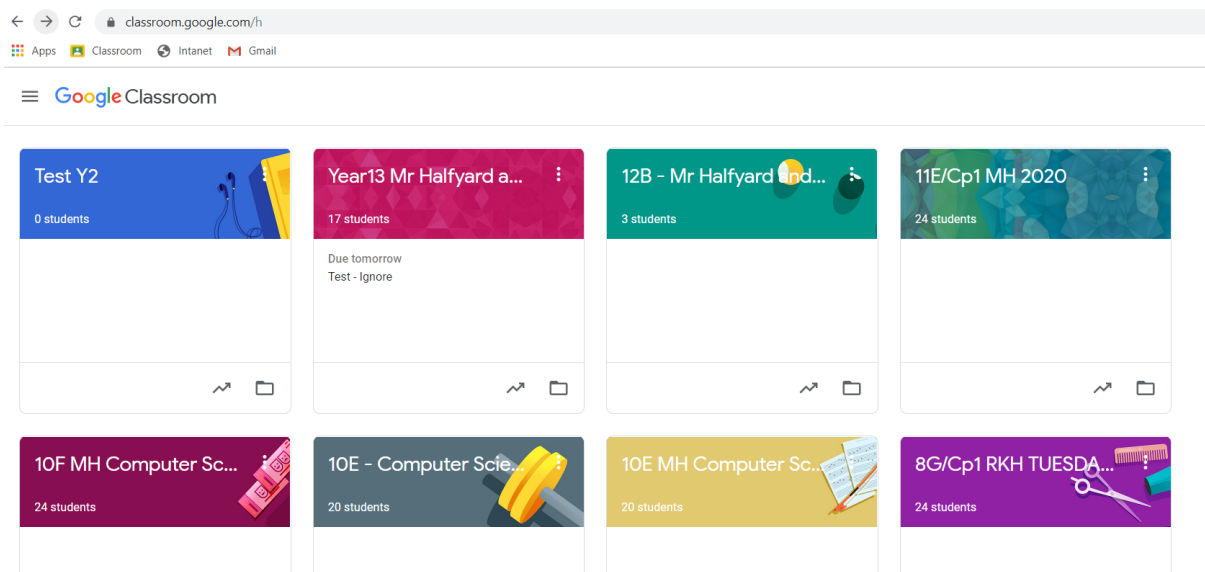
classroom.google.com/h

Apps Classroom Intanet Gmail

Google Classroom

Test Y2
0 students

Year13 Mr Halfyard a...
17 students
Due tomorrow
Test - Ignore

12B - Mr Halfyard and...
3 students

11E/Cp1 MH 2020
24 students

10F MH Computer Sc...
24 students

10E - Computer Scie...
20 students

10E MH Computer Sc...
20 students

8G/Cp1 RKH TUESDA...
24 students